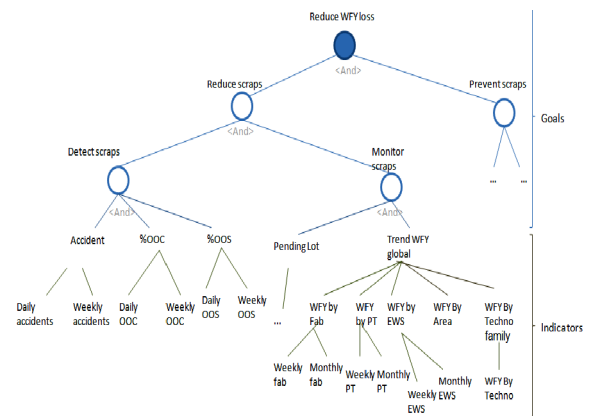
Reduce WFY loss

<And>

Reduce scraps

Prevent scraps

<And>

Goals

Detect scraps

Monitor scraps

... ...

<And>

<And>

Accident

%OOC

%OOS

Pending Lot

Trend WFY global

Indicators

Daily accidents

Weekly accidents

Daily OOC

Weekly OOC

Daily OOS

Weekly OOS

...

WFY by Fab

WFY by PT

WFY by EWS

WFY By Area

WFY By Techno family

Weekly fab

Monthly fab

Weekly PT

Monthly PT

Weekly EWS

Monthly EWS

WFY By Techno